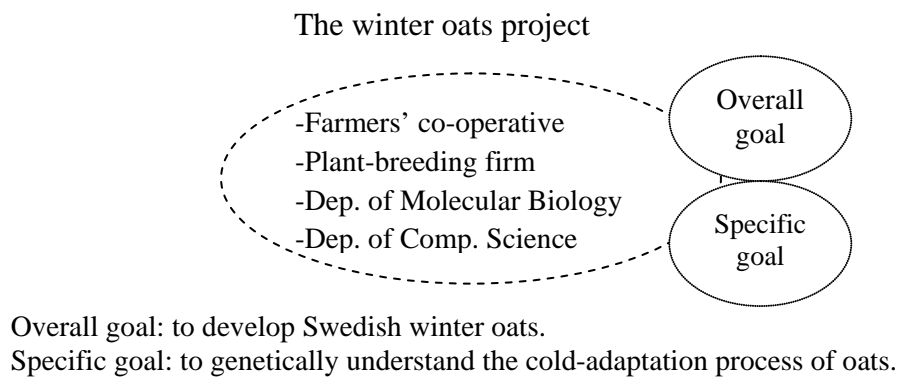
The winter oats project

-Farmers' co-operative
-Plant-breeding firm
-Dep. of Molecular Biology
-Dep. of Comp. Science

Overall goal

Specific goal

Overall goal: to develop Swedish winter oats.
Specific goal: to genetically understand the cold-adaptation process of oats.